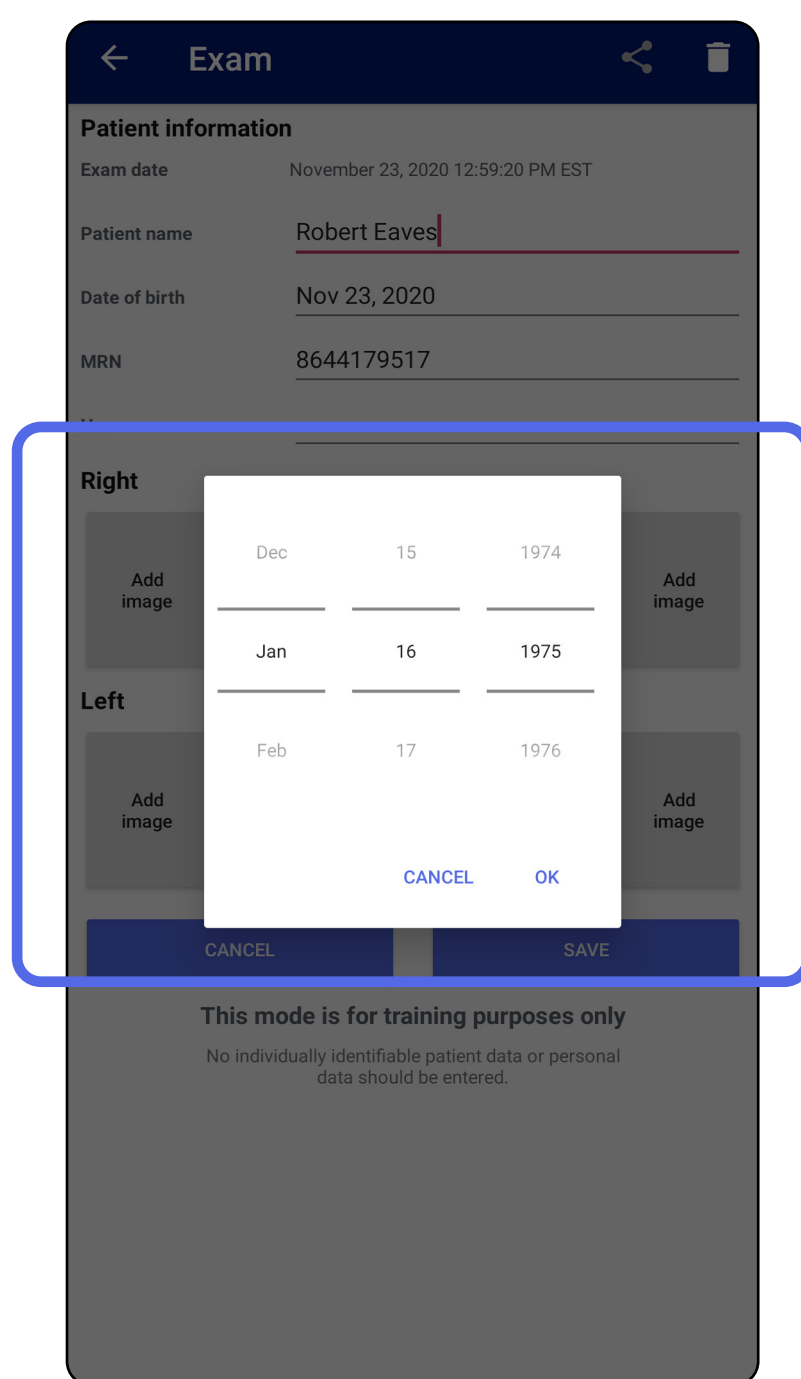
Exam

Patient information

Exam date November 23, 2020 12:59:20 PM EST

Patient name Robert Eaves

Date of birth Nov 23, 2020

MRN 8644179517

Right

Add image

Add image

Left

Add image

Add image

| Dec | 15 | 1974 |
|---|---|---|
| Jan | 16 | 1975 |
| Feb | 17 | 1976 |

CANCEL OK

CANCEL SAVE

This mode is for training purposes only

No individually identifiable patient data or personal data should be entered.